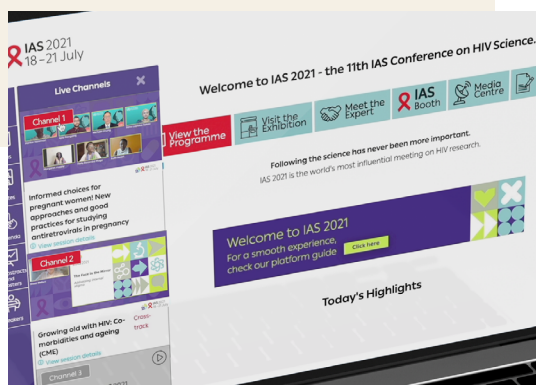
IAS 2021
18–21 July

Live Channels

Channel 1

Informed choices for pregnant women! New approaches and good practices for studying antiretrovirals in pregnancy

View session details

Channel 2

Growing old with HIV: Co-morbidities and ageing (CME)

Cross-track

View session details

Channel 3

Welcome to IAS 2021 - the 11th IAS Conference on HIV Science.

View the Programme

Visit the Exhibition

Meet the Expert

IAS Booth

Media Centre

Following the science has never been more important.

IAS 2021 is the world's most influential meeting on HIV research.

Welcome to IAS 2021

For a smooth experience, check our platform guide

Click here

Today's Highlights